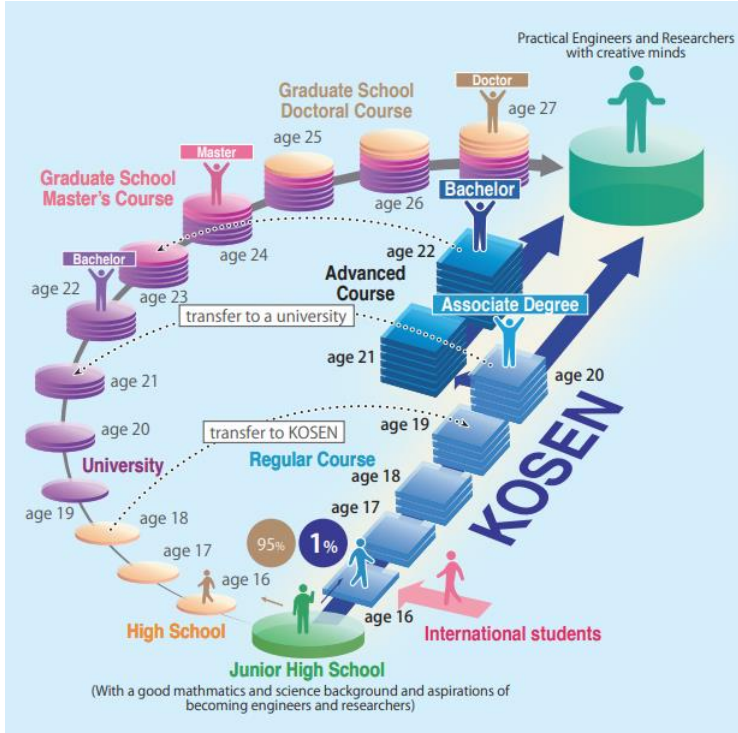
Practical Engineers and Researchers with creative minds

Graduate School Doctoral Course

Doctor

age 27

age 25

age 26

Master

Graduate School Master's Course

Bachelor

age 24

age 22

age 23

Bachelor

age 22

Advanced Course

Associate Degree

transfer to a university

age 21

age 21

age 20

age 20

age 19

transfer to KOSEN

University

Regular Course

KOSEN

age 18

age 19

age 18

age 17

age 17

95%

1%

age 16

age 16

High School

International students

Junior High School

(With a good mathmatics and science background and aspirations of becoming engineers and researchers)